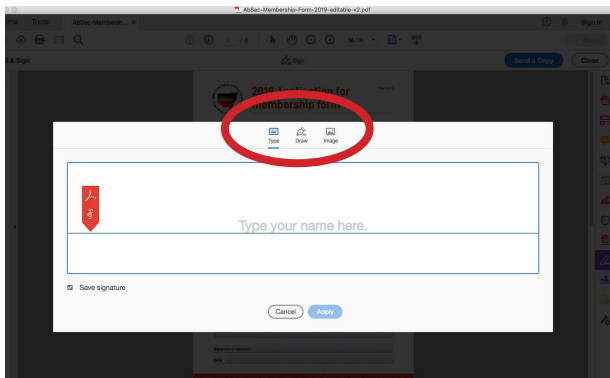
AbSec-Membership-Form-2019-editable-v2.pdf

Tools

AbSec-Membership... ×

Sign In

1 / 2

Sign

Send a Copy

Close

2019 Application for Membership form

Type

Draw

Image

Type your name here.

Save signature

Cancel

Apply

Signature of applicant

Date